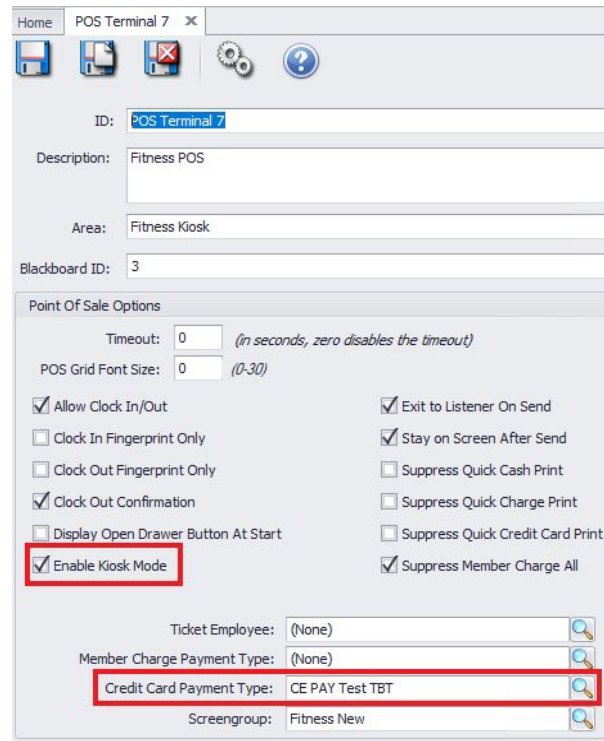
Home POS Terminal 7 ✕

ID: POS Terminal 7

Description: Fitness POS

Area: Fitness Kiosk

Blackboard ID: 3

Point Of Sale Options

Timeout: 0 (in seconds, zero disables the timeout)

POS Grid Font Size: 0 (0-30)

Allow Clock In/Out

Clock In Fingerprint Only

Clock Out Fingerprint Only

Clock Out Confirmation

Display Open Drawer Button At Start

Enable Kiosk Mode

Exit to Listener On Send

Stay on Screen After Send

Suppress Quick Cash Print

Suppress Quick Charge Print

Suppress Quick Credit Card Print

Suppress Member Charge All

Ticket Employee: (None)

Member Charge Payment Type: (None)

Credit Card Payment Type: CE PAY Test TBT

Screengroup: Fitness New